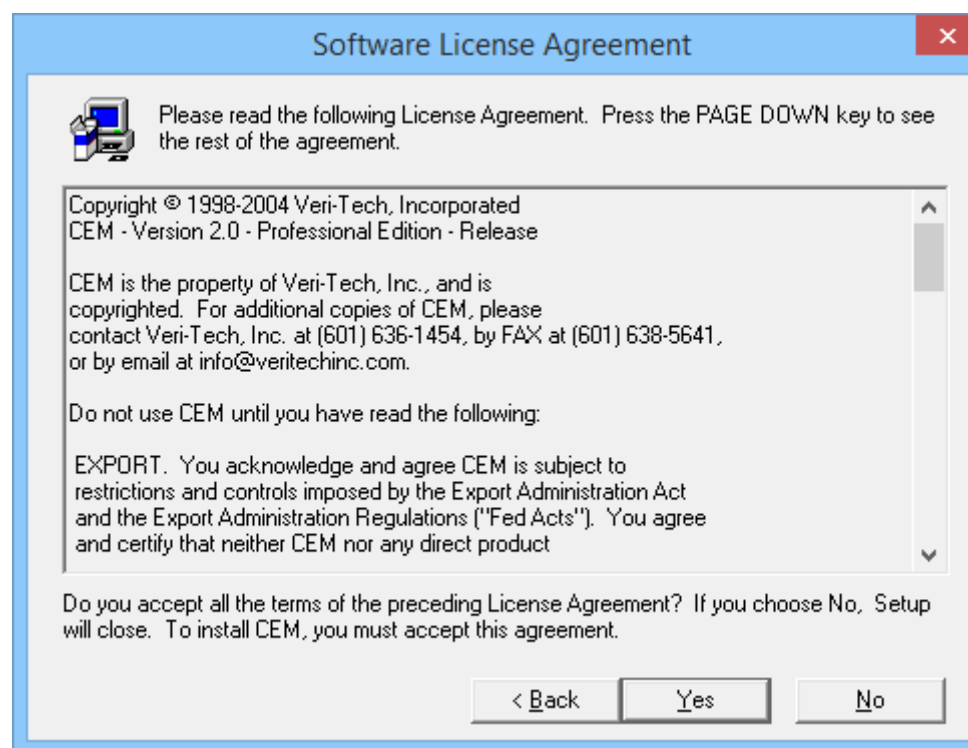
Software License Agreement

Please read the following License Agreement. Press the PAGE DOWN key to see the rest of the agreement.

Copyright © 1998-2004 Veri-Tech, Incorporated
CEM - Version 2.0 - Professional Edition - Release

CEM is the property of Veri-Tech, Inc., and is copyrighted. For additional copies of CEM, please contact Veri-Tech, Inc. at (601) 636-1454, by FAX at (601) 638-5641, or by email at info@veritechinc.com.

Do not use CEM until you have read the following:

EXPORT. You acknowledge and agree CEM is subject to restrictions and controls imposed by the Export Administration Act and the Export Administration Regulations ("Fed Acts"). You agree and certify that neither CEM nor any direct product

Do you accept all the terms of the preceding License Agreement? If you choose No, Setup will close. To install CEM, you must accept this agreement.

< Back | Yes | No